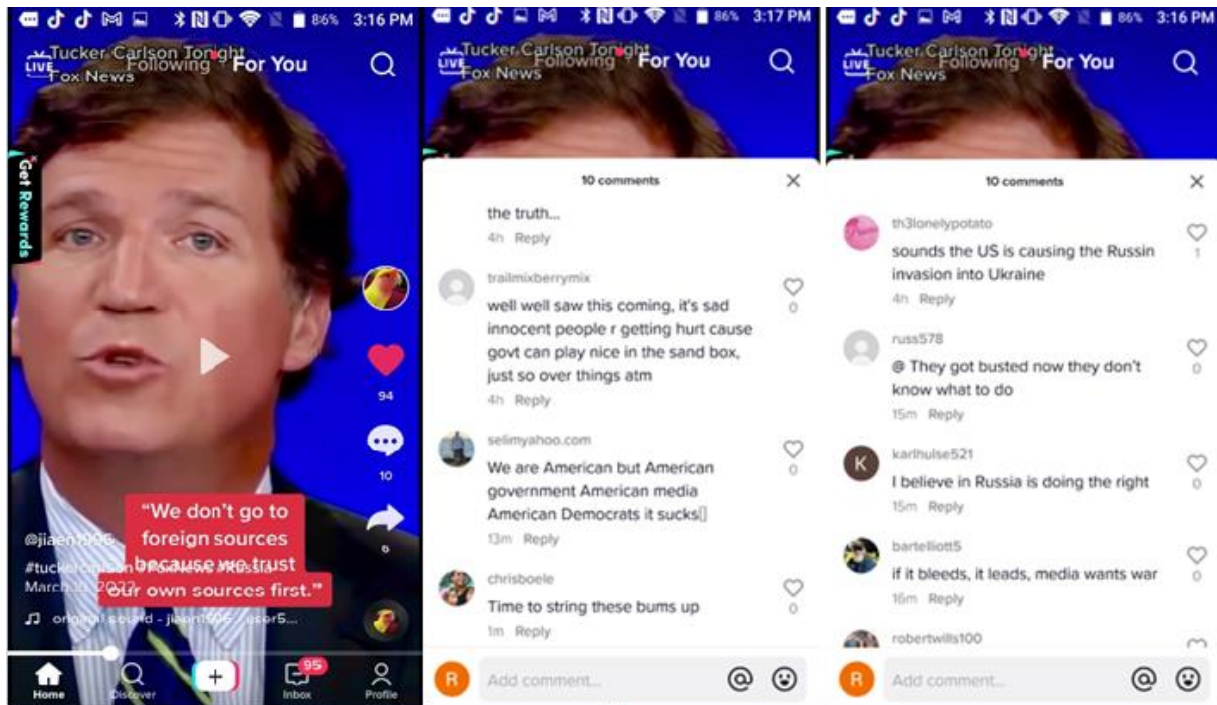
86% 3:16 PM

LIVE Tucker Carlson Tonight Fox News Following For You

Get Rewards

94

10

6

"We don't go to foreign sources because we trust our own sources first."

@jiaen1906

#tuckercarlson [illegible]

March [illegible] 2022

original sound - jiaen1906 - user5...

Home Discover + 95 Inbox Profile

86% 3:17 PM

LIVE Tucker Carlson Tonight Fox News Following For You

10 comments

the truth...
4h Reply

trailmixberrymix
well well saw this coming, it's sad innocent people r getting hurt cause govt can play nice in the sand box, just so over things atm
4h Reply
0

selimyahoo.com
We are American but American government American media American Democrats it sucks▯
13m Reply
0

chrisboele
Time to string these bums up
1m Reply
0

R Add comment... @ ☺

86% 3:16 PM

LIVE Tucker Carlson Tonight Fox News Following For You

10 comments

th3lonelypotato
sounds the US is causing the Russin invasion into Ukraine
4h Reply
1

russ578
@ They got busted now they don't know what to do
15m Reply
0

karlhulse521
I believe in Russia is doing the right
15m Reply
0

bartelliott5
if it bleeds, it leads, media wants war
16m Reply
0

robertwills100

R Add comment... @ ☺